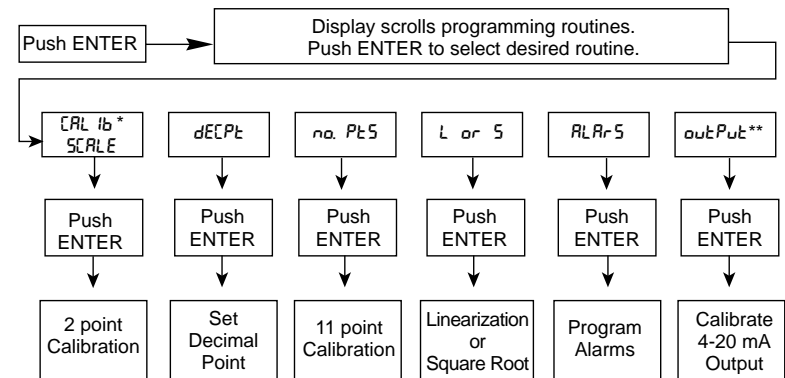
Push ENTER

Display scrolls programming routines. Push ENTER to select desired routine.

CAL Ib* SCALE

dECPt

no. PtS

L or S

ALArS

outPut**

Push ENTER

Push ENTER

Push ENTER

Push ENTER

Push ENTER

Push ENTER

2 point Calibration

Set Decimal Point

11 point Calibration

Linearization or Square Root

Program Alarms

Calibrate 4-20 mA Output